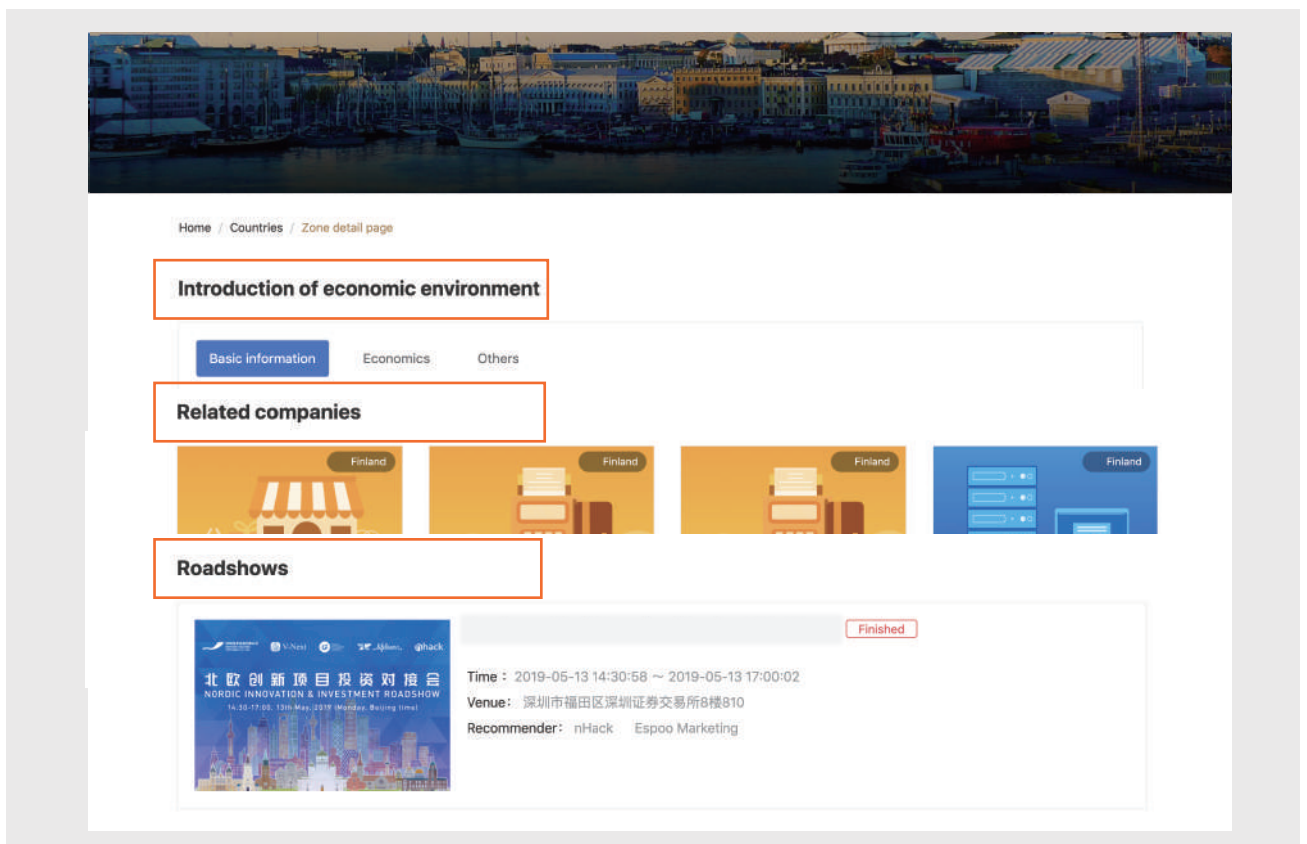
Home / Countries / Zone detail page

Introduction of economic environment

Basic information Economics Others

Related companies

Finland

Finland

Finland

Finland

Roadshows

V-Next hack

北欧创新项目投资对接会
NORDIC INNOVATION & INVESTMENT ROADSHOW
14:30-17:00, 13th May, 2019 (Monday, Beijing time)

Finished

Time： 2019-05-13 14:30:58 ～ 2019-05-13 17:00:02

Venue： 深圳市福田区深圳证券交易所8楼810

Recommender： nHack Espoo Marketing